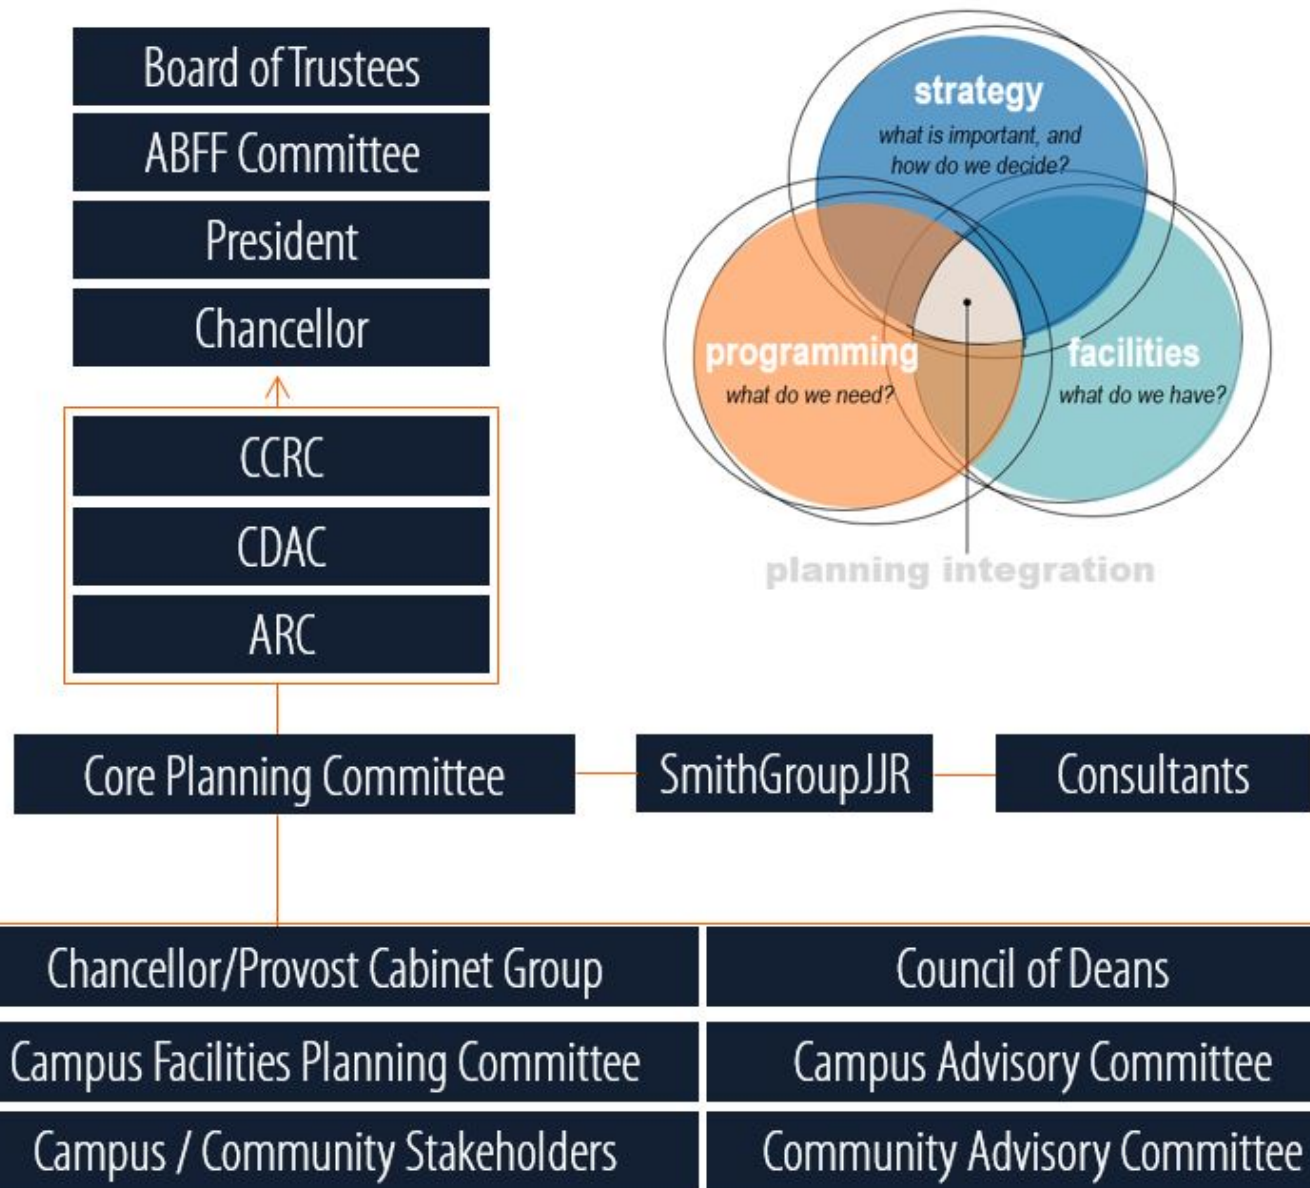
Board of Trustees

ABFF Committee

President

Chancellor

CCRC

CDAC

ARC

strategy
what is important, and how do we decide?

programming
what do we need?

facilities
what do we have?

planning integration

Core Planning Committee

SmithGroupJJR

Consultants

Chancellor/Provost Cabinet Group

Council of Deans

Campus Facilities Planning Committee

Campus Advisory Committee

Campus / Community Stakeholders

Community Advisory Committee